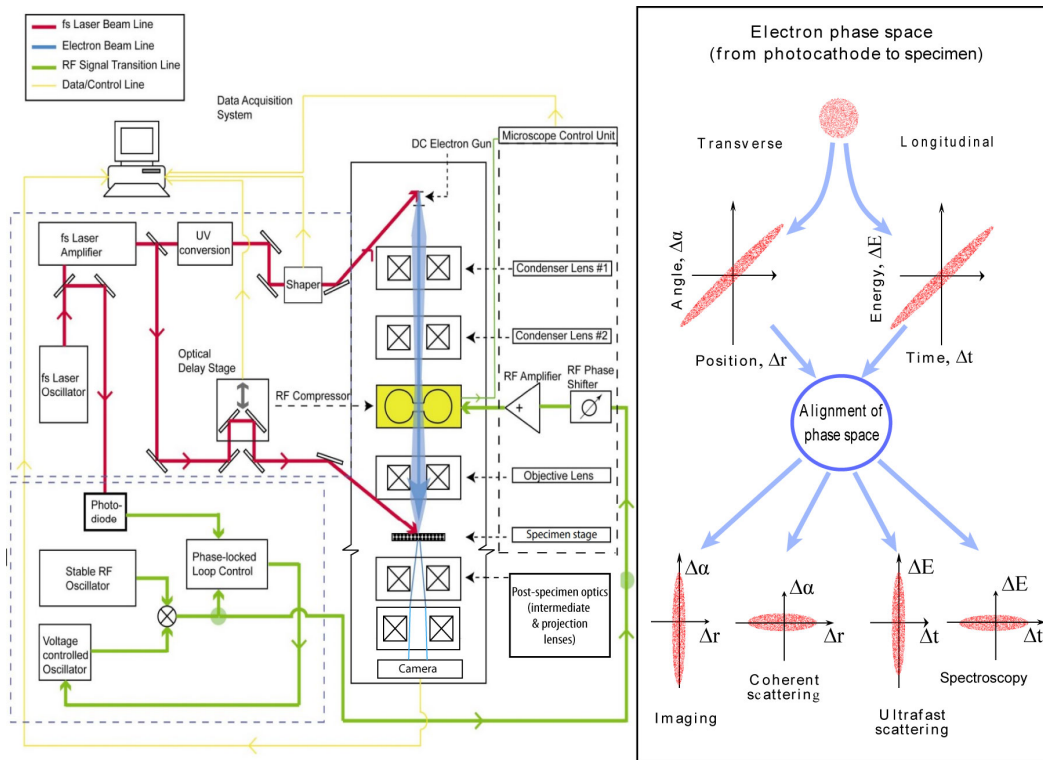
fs Laser Beam Line
Electron Beam Line
RF Signal Transition Line
Data/Control Line

Data Acquisition System

DC Electron Gun
Microscope Control Unit

fs Laser Amplifier
UV conversion
Shaper
Condenser Lens #1
Condenser Lens #2

fs Laser Oscillator
Optical Delay Stage
RF Compressor
RF Amplifier
RF Phase Shifter
+

Objective Lens
Photo-diode
Specimen stage
Stable RF Oscillator
Phase-locked Loop Control
Post-specimen optics (intermediate & projection lenses)
Voltage controlled Oscillator
Camera

Electron phase space
(from photocathode to specimen)

Transverse
Longitudinal
Angle, $\Delta\alpha$
Energy, $\Delta E$
Position, $\Delta r$
Time, $\Delta t$
Alignment of phase space

$\Delta\alpha$
$\Delta r$
$\Delta\alpha$
$\Delta r$
$\Delta E$
$\Delta t$
$\Delta E$
$\Delta t$

Imaging
Coherent scattering
Ultrafast scattering
Spectroscopy